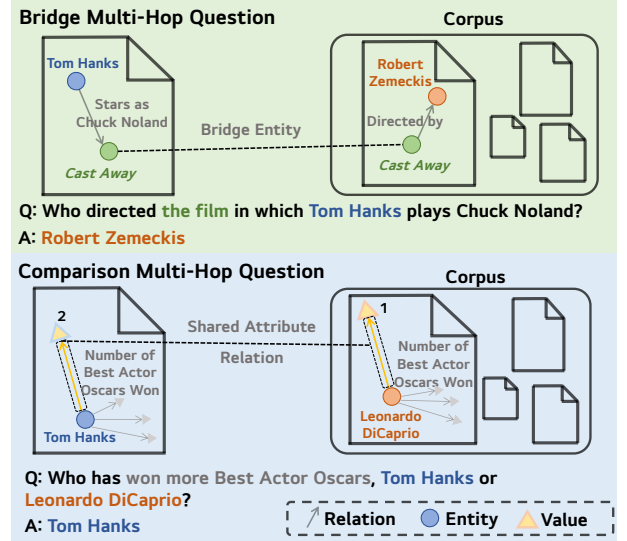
Bridge Multi-Hop Question

Corpus

Tom Hanks

Stars as Chuck Noland

Cast Away

Bridge Entity

Robert Zemeckis

Directed by

Cast Away

Q: Who directed the film in which Tom Hanks plays Chuck Noland?

A: Robert Zemeckis

Comparison Multi-Hop Question

Corpus

2

Number of Best Actor Oscars Won

Tom Hanks

Shared Attribute Relation

1

Number of Best Actor Oscars Won

Leonardo DiCaprio

Q: Who has won more Best Actor Oscars, Tom Hanks or Leonardo DiCaprio?

A: Tom Hanks

Relation Entity Value